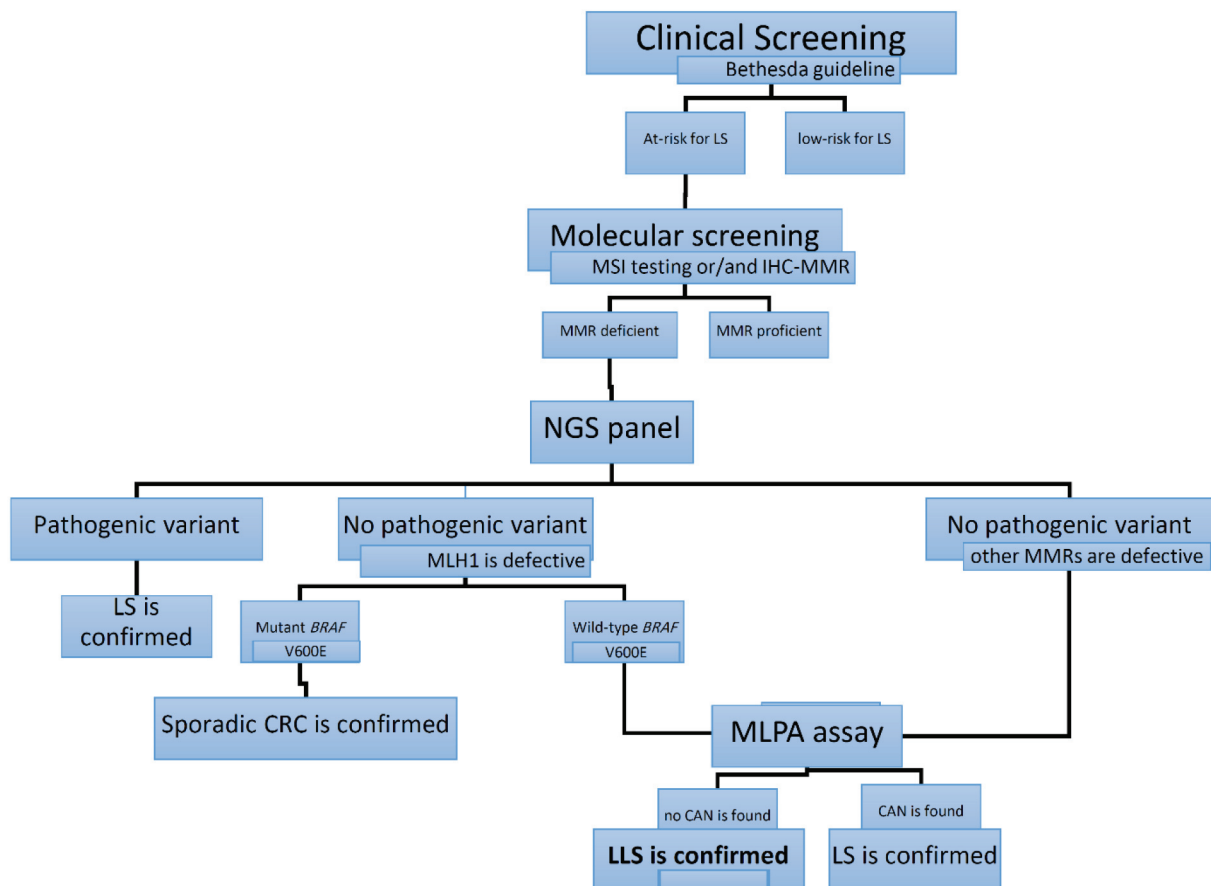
Clinical Screening
Bethesda guideline

At-risk for LS

low-risk for LS

Molecular screening
MSI testing or/and IHC-MMR

MMR deficient

MMR proficient

NGS panel

Pathogenic variant

No pathogenic variant
MLH1 is defective

No pathogenic variant
other MMRs are defective

LS is confirmed

Mutant *BRAF* V600E

Wild-type *BRAF* V600E

Sporadic CRC is confirmed

MLPA assay

no CAN is found

CAN is found

**LLS is confirmed**

LS is confirmed